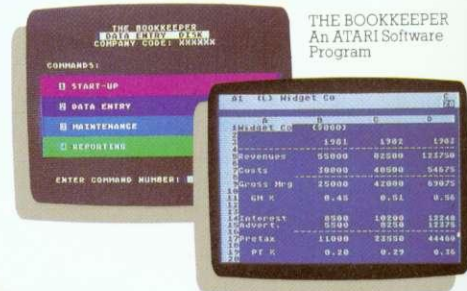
THE BOOKKEEPER
An ATARI Software Program

THE BOOKKEEPER
DATA ENTRY DISK
COMPANY CODE: XXXXXX

COMMANDS:

1 START-UP

2 DATA ENTRY

3 MAINTENANCE

4 REPORTING

ENTER COMMAND NUMBER:

A1 (L) Widget Co

| | A | B | C | D |
|---|---|---|---|---|
| 1 | Widget Co | ($000) | | |
| 2 | | | | |
| 3 | | 1981 | 1982 | 1983 |
| 4 | | | | |
| 5 | Revenues | 55000 | 82500 | 123750 |
| 6 | | | | |
| 7 | Costs | 30000 | 40500 | 54675 |
| 8 | | | | |
| 9 | Gross Mrg | 25000 | 42000 | 69075 |
| 10 | | | | |
| 11 | GM % | 0.45 | 0.51 | 0.56 |
| 12 | | | | |
| 13 | | | | |
| 14 | Interest | 8500 | 10200 | 12240 |
| 15 | Advert. | 5500 | 8250 | 12375 |
| 16 | | | | |
| 17 | Pretax | 11000 | 23550 | 44460 |
| 18 | | | | |
| 19 | PT % | 0.20 | 0.29 | 0.36 |